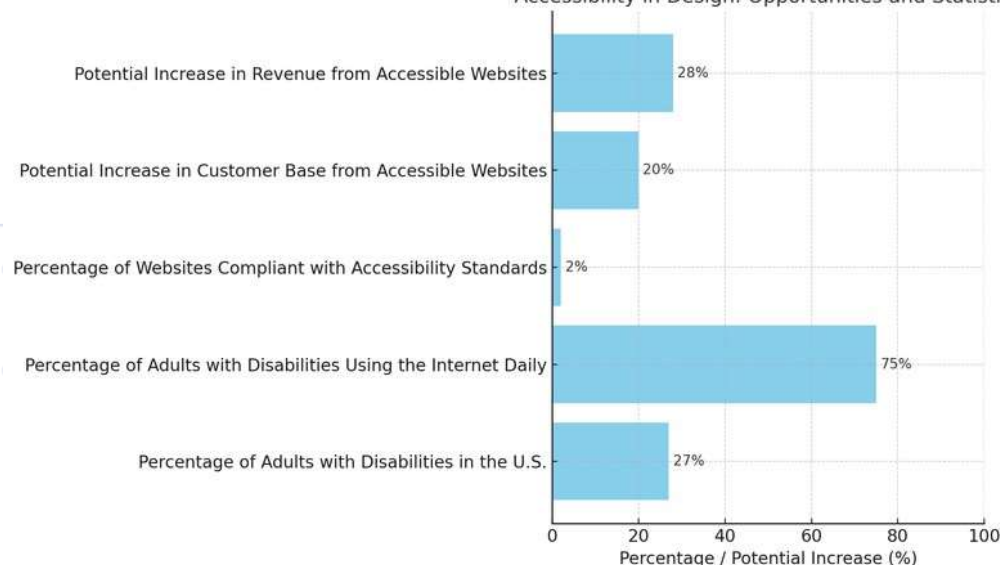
Accessibility in Design: Opportunities and Statist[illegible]

Potential Increase in Revenue from Accessible Websites
28%
Potential Increase in Customer Base from Accessible Websites
20%
Percentage of Websites Compliant with Accessibility Standards
2%
Percentage of Adults with Disabilities Using the Internet Daily
75%
Percentage of Adults with Disabilities in the U.S.
27%

0
20
40
60
80
100
Percentage / Potential Increase (%)